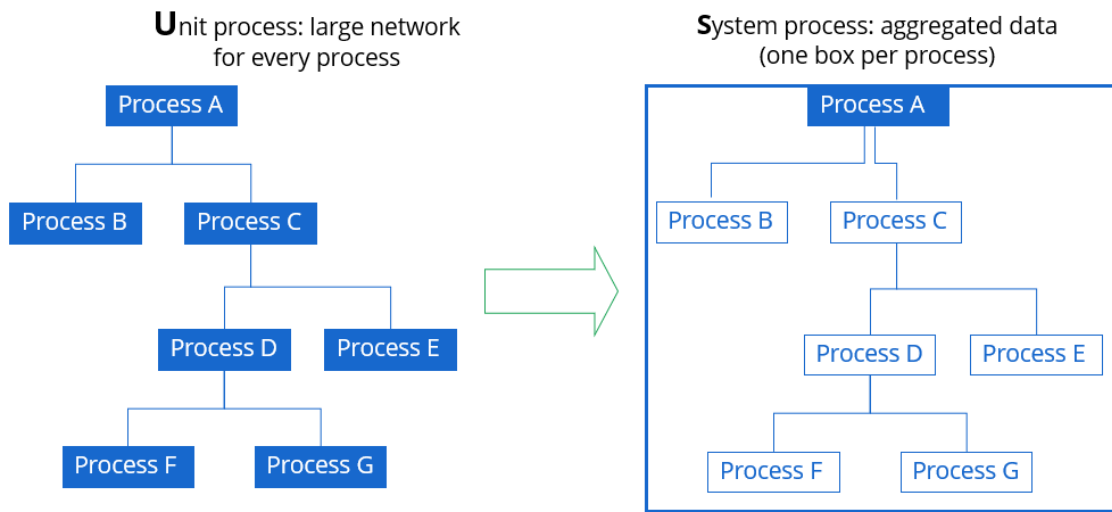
Unit process: large network for every process

Process A

Process B

Process C

Process D

Process E

Process F

Process G

System process: aggregated data (one box per process)

Process A

Process B

Process C

Process D

Process E

Process F

Process G